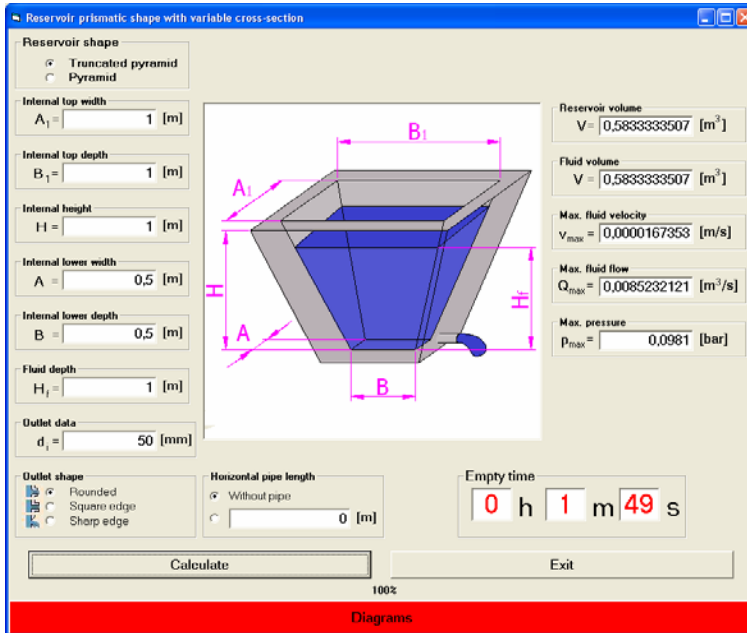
Reservoir prismatic shape with variable cross-section

Reservoir shape
Truncated pyramid
Pyramid

Internal top width
$A_1$ = 1 [m]

Internal top depth
$B_1$ = 1 [m]

Internal height
H = 1 [m]

Internal lower width
A = 0,5 [m]

Internal lower depth
B = 0,5 [m]

Fluid depth
$H_f$ = 1 [m]

Outlet data
$d_i$ = 50 [mm]

$B_1$
$A_1$
H
$H_f$
A
B

Reservoir volume
V = 0,5833333507 [$m^3$]

Fluid volume
V = 0,5833333507 [$m^3$]

Max. fluid velocity
$v_{max}$ = 0,0000167353 [m/s]

Max. fluid flow
$Q_{max}$ = 0,0085232121 [$m^3$/s]

Max. pressure
$p_{max}$ = 0,0981 [bar]

Outlet shape
Rounded
Square edge
Sharp edge

Horizontal pipe length
Without pipe
0 [m]

Empty time
0 h 1 m 49 s

Calculate
Exit
100%
Diagrams